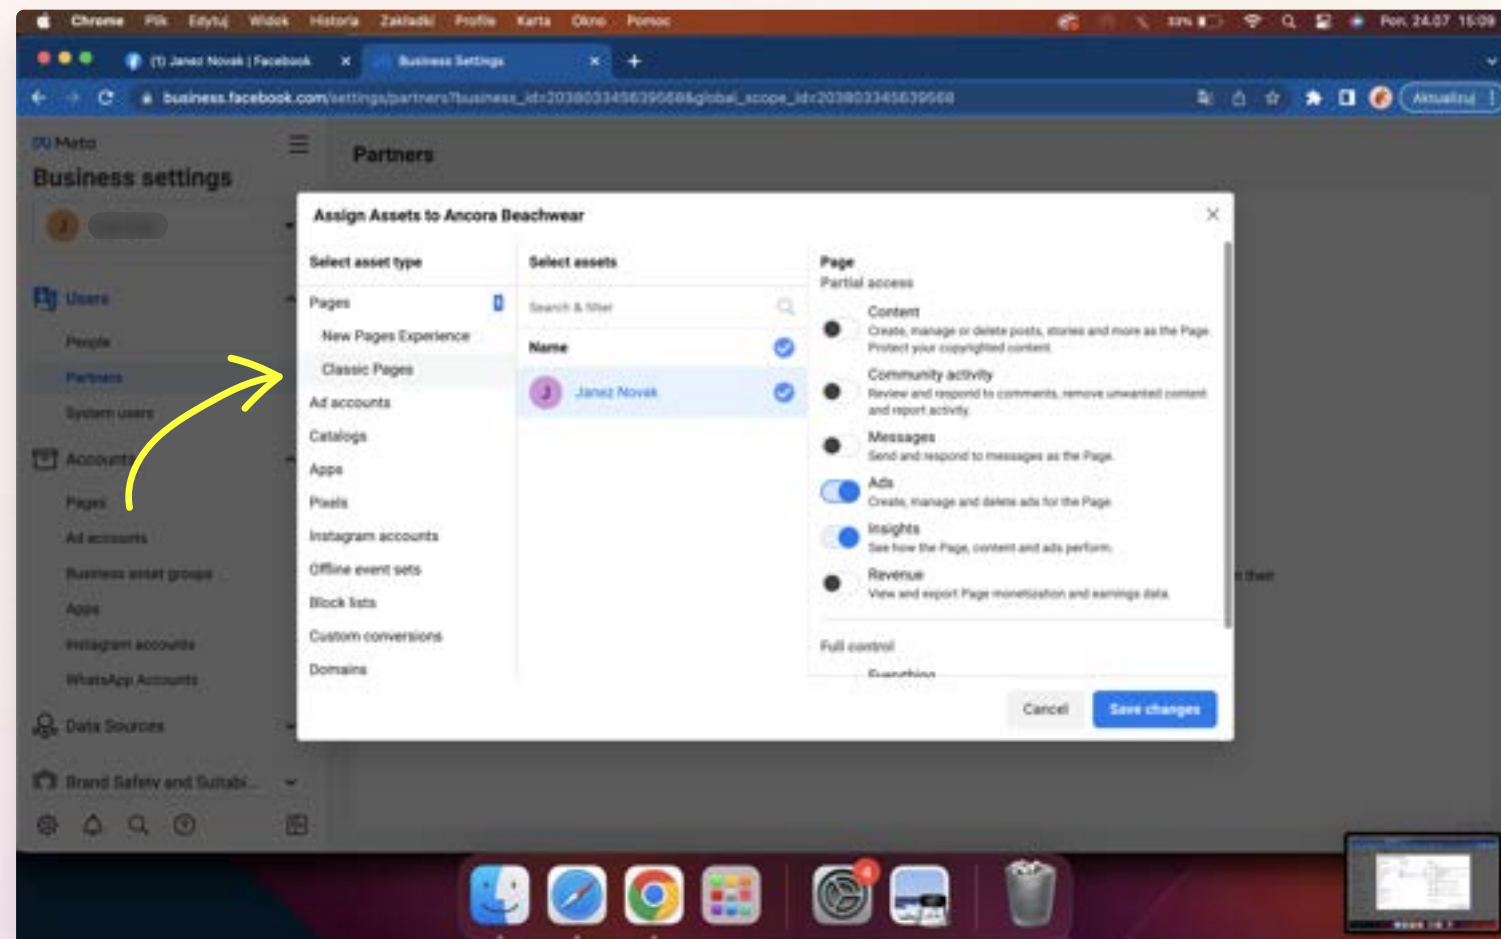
Chrome Plik Edytuj Widok Historia Zakładki Profile Karta Okno Pomoc
33% Pon. 24.07 15:09

(1) Janez Novak | Facebook
Business Settings

business.facebook.com/settings/partners?business_id=2038033456395668&global_scope_id=2038033456395668

Aktualizuj

Meta
Business settings

Users
People
Partners
System users
Accounts
Pages
Ad accounts
Business asset groups
Apps
Instagram accounts
WhatsApp Accounts
Data Sources
Brand Safety and Suitabi...

Partners

Assign Assets to Ancora Beachwear

Select asset type
Pages
New Pages Experience
Classic Pages
Ad accounts
Catalogs
Apps
Pixels
Instagram accounts
Offline event sets
Block lists
Custom conversions
Domains

Select assets
Search & filter
Name
Janez Novak

Page
Partial access
Content
Create, manage or delete posts, stories and more as the Page. Protect your copyrighted content.
Community activity
Review and respond to comments, remove unwanted content and report activity.
Messages
Send and respond to messages as the Page.
Ads
Create, manage and delete ads for the Page.
Insights
See how the Page, content and ads perform.
Revenue
View and export Page monetization and earnings data.
Full control
Everything

Cancel
Save changes

their